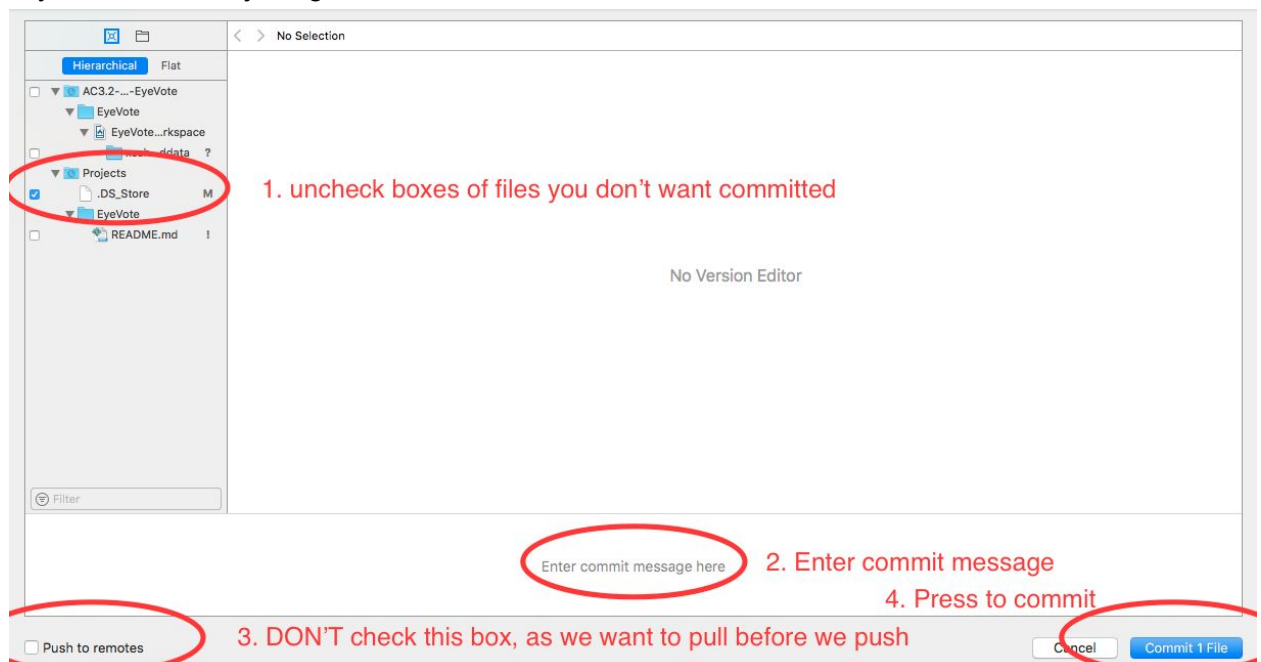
No Selection

Hierarchical Flat

AC3.2-...-EyeVote
EyeVote
EyeVote...rkspace
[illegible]...ddata ?
Projects
.DS_Store M
EyeVote
README.md !

1. uncheck boxes of files you don't want committed

No Version Editor

Filter

Enter commit message here

2. Enter commit message

4. Press to commit

Push to remotes

3. DON'T check this box, as we want to pull before we push

Cancel

Commit 1 File